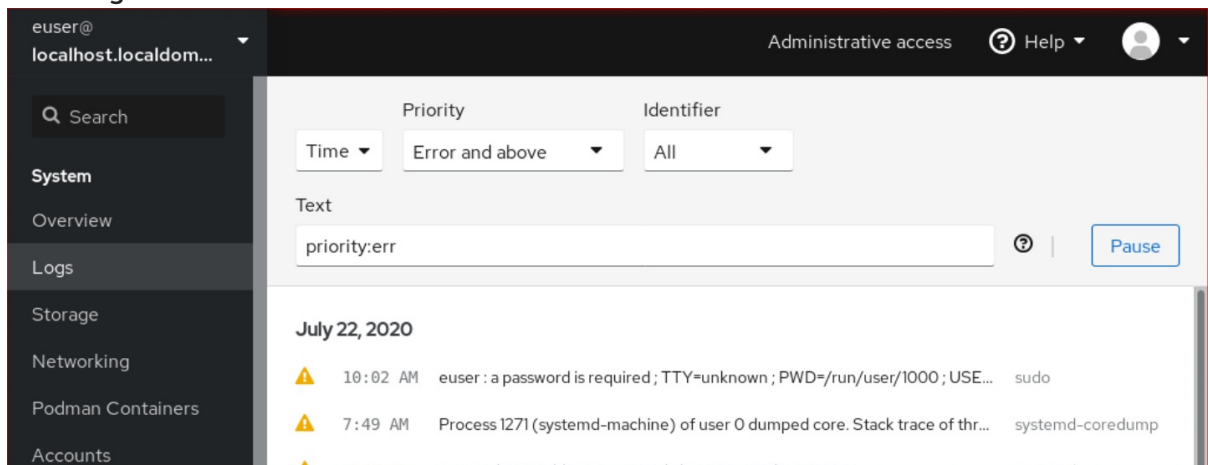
euser@
localhost.localdom...

Search

System

Overview

Logs

Storage

Networking

Podman Containers

Accounts

Administrative access

Help

Priority

Identifier

Time

Error and above

All

Text

priority:err

Pause

July 22, 2020

10:02 AM euser : a password is required ; TTY=unknown ; PWD=/run/user/1000 ; USE... sudo

7:49 AM Process 1271 (systemd-machine) of user 0 dumped core. Stack trace of thr... systemd-coredump